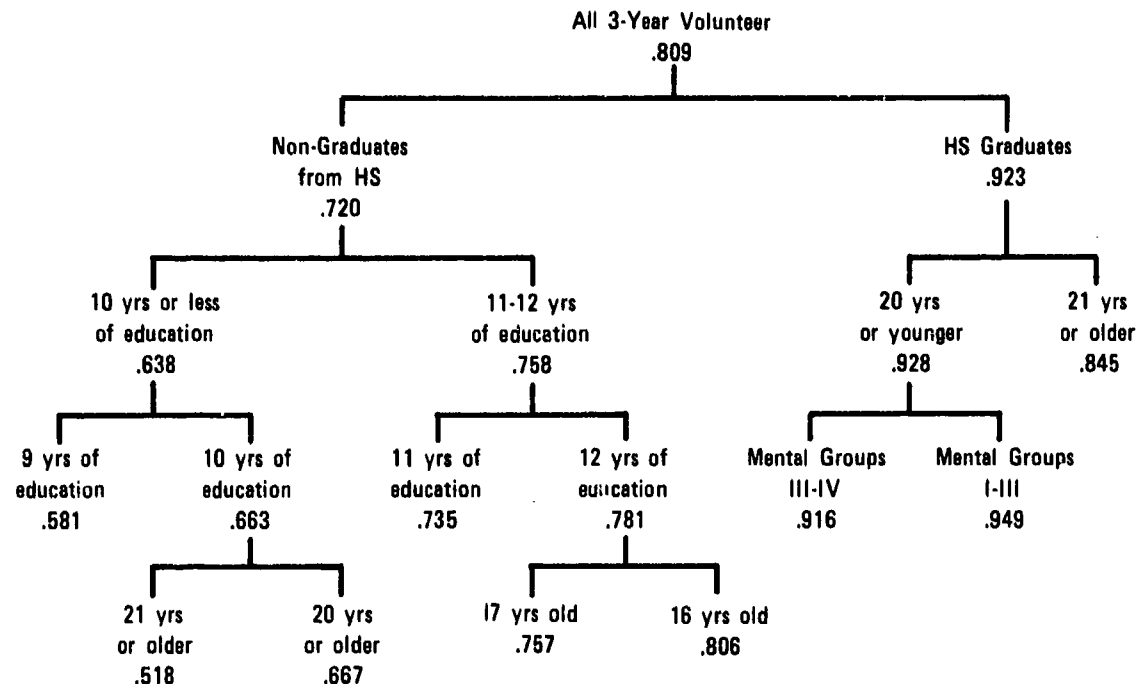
All 3-Year Volunteer
.809

Non-Graduates from HS
.720

HS Graduates
.923

10 yrs or less of education
.638

11-12 yrs of education
.758

20 yrs or younger
.928

21 yrs or older
.845

9 yrs of education
.581

10 yrs of education
.663

11 yrs of education
.735

12 yrs of eucation
.781

Mental Groups III-IV
.916

Mental Groups I-III
.949

21 yrs or older
.518

20 yrs or older
.667

I7 yrs old
.757

16 yrs old
.806